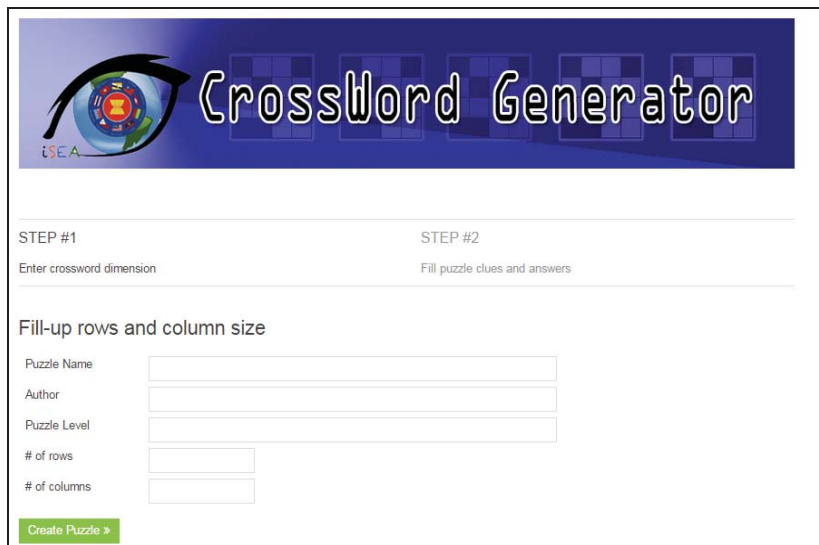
iSEA

CrossWord Generator

STEP #1

Enter crossword dimension

STEP #2

Fill puzzle clues and answers

Fill-up rows and column size

Puzzle Name

Author

Puzzle Level

# of rows

# of columns

Create Puzzle »